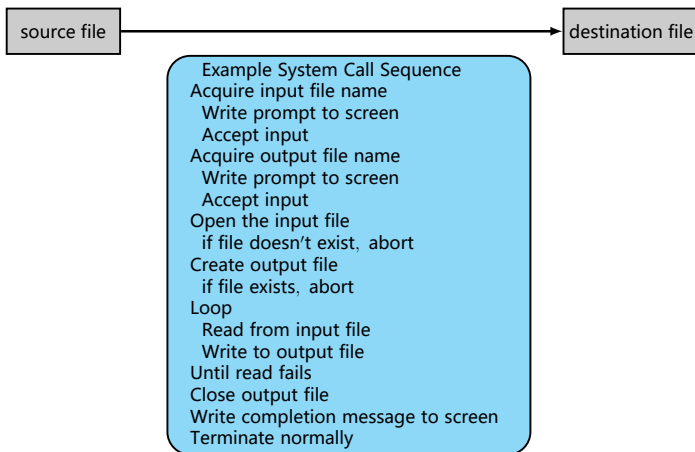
source file

destination file

Example System Call Sequence
Acquire input file name
Write prompt to screen
Accept input
Acquire output file name
Write prompt to screen
Accept input
Open the input file
if file doesn’t exist, abort
Create output file
if file exists, abort
Loop
Read from input file
Write to output file
Until read fails
Close output file
Write completion message to screen
Terminate normally